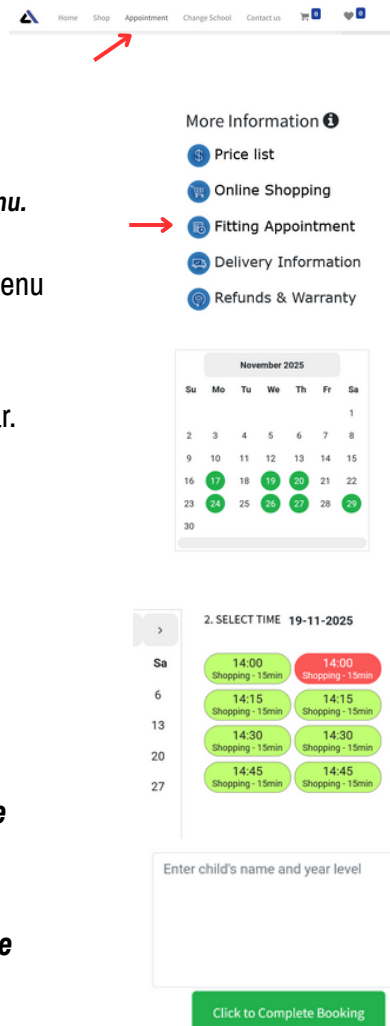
Home Shop Appointment Change School Contact us 0 0

More Information

Price list

Online Shopping

Fitting Appointment

Delivery Information

Refunds & Warranty

nu.

enu

r.

November 2025

| Su | Mo | Tu | We | Th | Fr | Sa |
|---|---|---|---|---|---|---|
| | | | | | | 1 |
| 2 | 3 | 4 | 5 | 6 | 7 | 8 |
| 9 | 10 | 11 | 12 | 13 | 14 | 15 |
| 16 | 17 | 18 | 19 | 20 | 21 | 22 |
| 23 | 24 | 25 | 26 | 27 | 28 | 29 |
| 30 | | | | | | |

>

Sa
6
13
20
27

2. SELECT TIME 19-11-2025

14:00 Shopping - 15min
14:00 Shopping - 15min
14:15 Shopping - 15min
14:15 Shopping - 15min
14:30 Shopping - 15min
14:30 Shopping - 15min
14:45 Shopping - 15min
14:45 Shopping - 15min

e

e

Enter child's name and year level

Click to Complete Booking